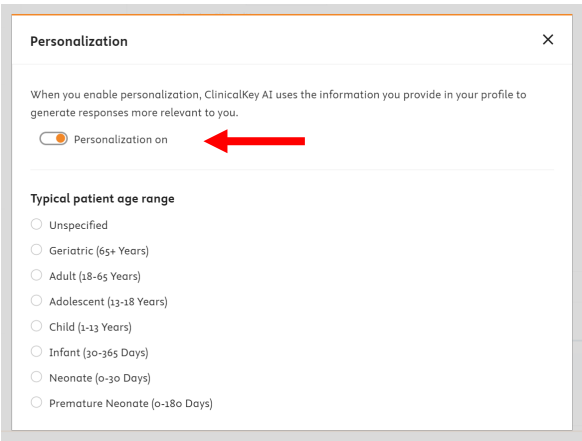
Personalization

×

When you enable personalization, ClinicalKey AI uses the information you provide in your profile to generate responses more relevant to you.

Personalization on

Typical patient age range

Unspecified

Geriatric (65+ Years)

Adult (18-65 Years)

Adolescent (13-18 Years)

Child (1-13 Years)

Infant (30-365 Days)

Neonate (0-30 Days)

Premature Neonate (0-180 Days)